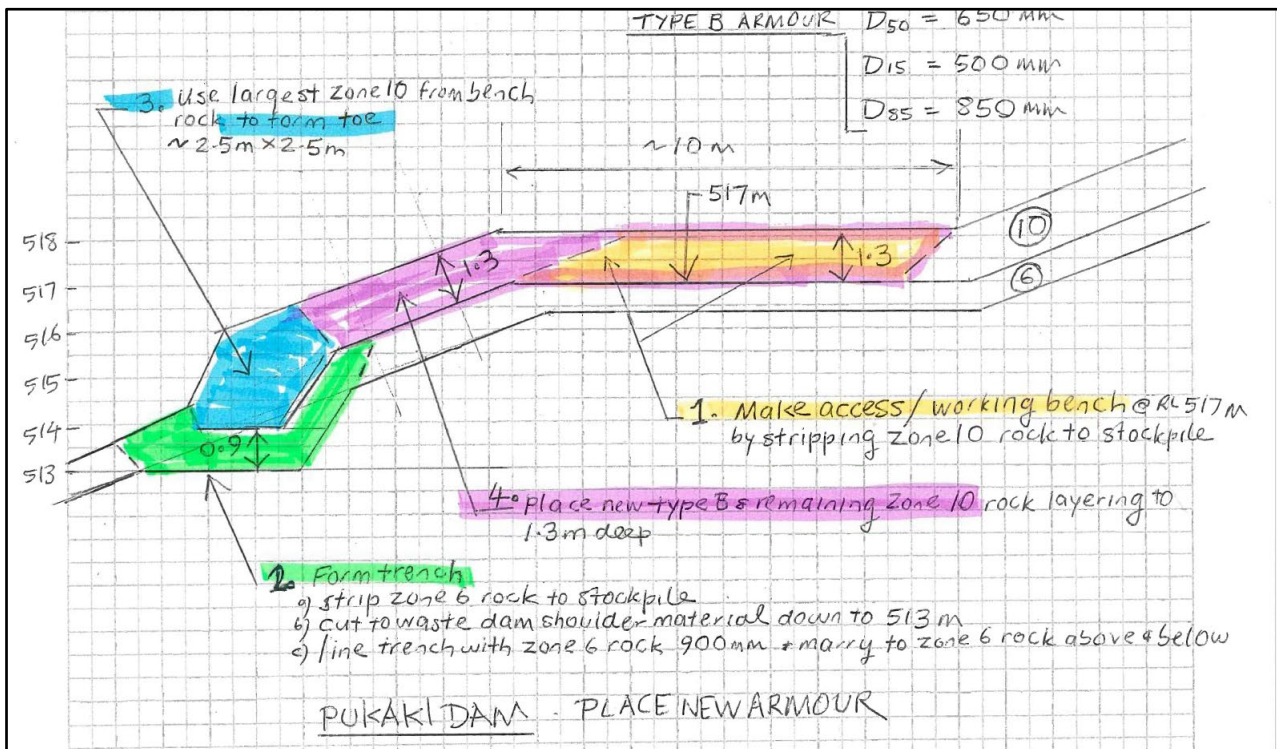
TYPE B ARMOUR $D_{50}$ = 650 mm
$D_{15}$ = 500 mm
$D_{85}$ = 850 mm

3. Use largest zone 10 from bench rock to form toe ~2.5m × 2.5m

~10 m

517m

518
517
516
515
514
513

1.3
1.3
0.9

(10)
(6)

1. Make access / working bench @ RL517m by stripping zone 10 rock to stockpile

4. Place new type B & remaining zone 10 rock layering to 1.3m deep

2. Form trench
a) strip zone 6 rock to stockpile
b) cut to waste dam shoulder material down to 513 m
c) line trench with zone 6 rock 900mm + marry to zone 6 rock above & below

PUKAKI DAM - PLACE NEW ARMOUR